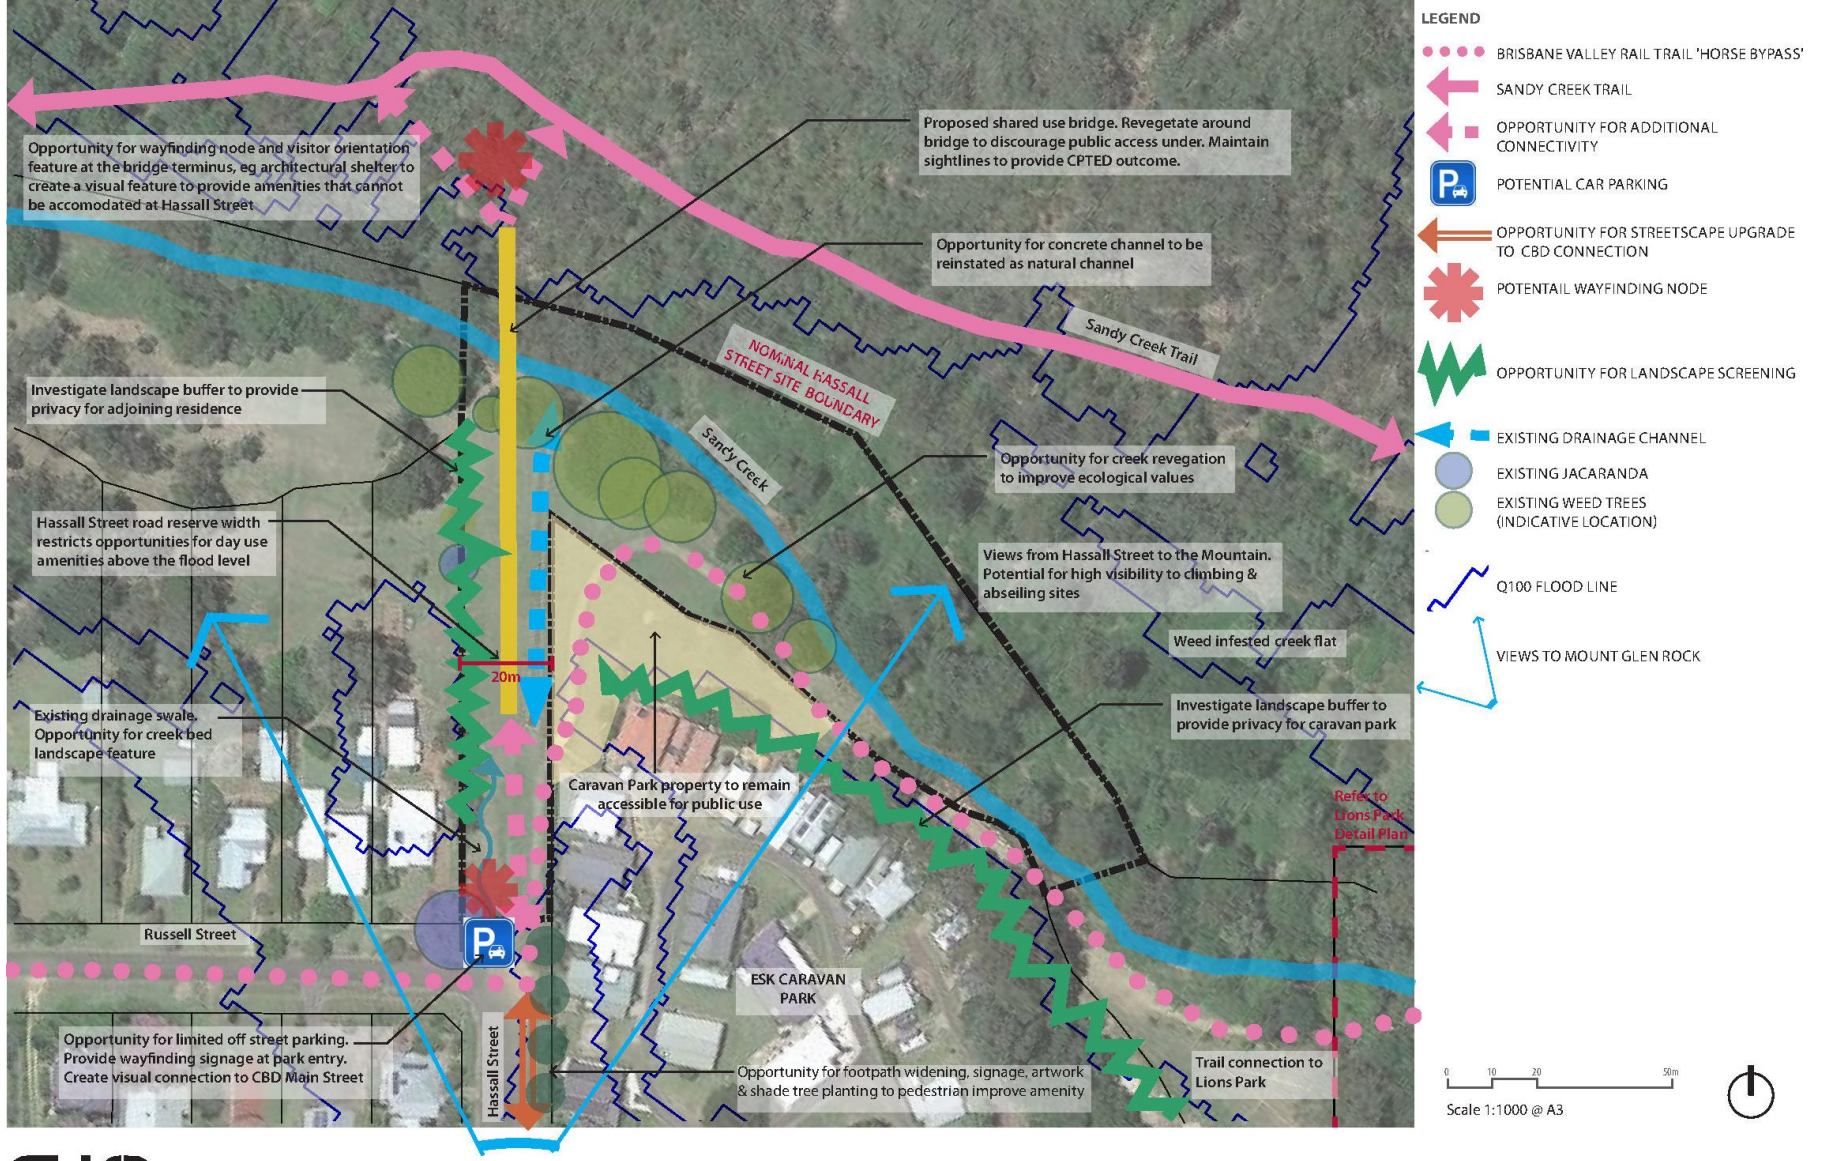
Opportunity for wayfinding node and visitor orientation feature at the bridge terminus, eg architectural shelter to create a visual feature to provide amenities that cannot be accomodated at Hassall Street

Proposed shared use bridge. Revegetate around bridge to discourage public access under. Maintain sightlines to provide CPTED outcome.

Opportunity for concrete channel to be reinstated as natural channel

Sandy Creek Trail

NOMINAL HASSALL STREET SITE BOUNDARY

Investigate landscape buffer to provide privacy for adjoining residence

Sandy Creek

Opportunity for creek revegation to improve ecological values

Hassall Street road reserve width restricts opportunities for day use amenities above the flood level

Views from Hassall Street to the Mountain. Potential for high visibility to climbing & abseiling sites

Weed infested creek flat

20m

Existing drainage swale. Opportunity for creek bed landscape feature

Investigate landscape buffer to provide privacy for caravan park

Caravan Park property to remain accessible for public use

Refer to Lions Park Detail Plan

Russell Street

ESK CARAVAN PARK

Opportunity for limited off street parking. Provide wayfinding signage at park entry. Create visual connection to CBD Main Street

Hassall Street

Opportunity for footpath widening, signage, artwork & shade tree planting to pedestrian improve amenity

Trail connection to Lions Park

LEGEND
BRISBANE VALLEY RAIL TRAIL 'HORSE BYPASS'
SANDY CREEK TRAIL
OPPORTUNITY FOR ADDITIONAL CONNECTIVITY
POTENTIAL CAR PARKING
OPPORTUNITY FOR STREETSCAPE UPGRADE TO CBD CONNECTION
POTENTAIL WAYFINDING NODE
OPPORTUNITY FOR LANDSCAPE SCREENING
EXISTING DRAINAGE CHANNEL
EXISTING JACARANDA
EXISTING WEED TREES (INDICATIVE LOCATION)
Q100 FLOOD LINE
VIEWS TO MOUNT GLEN ROCK

0 10 20 50m
Scale 1:1000 @ A3